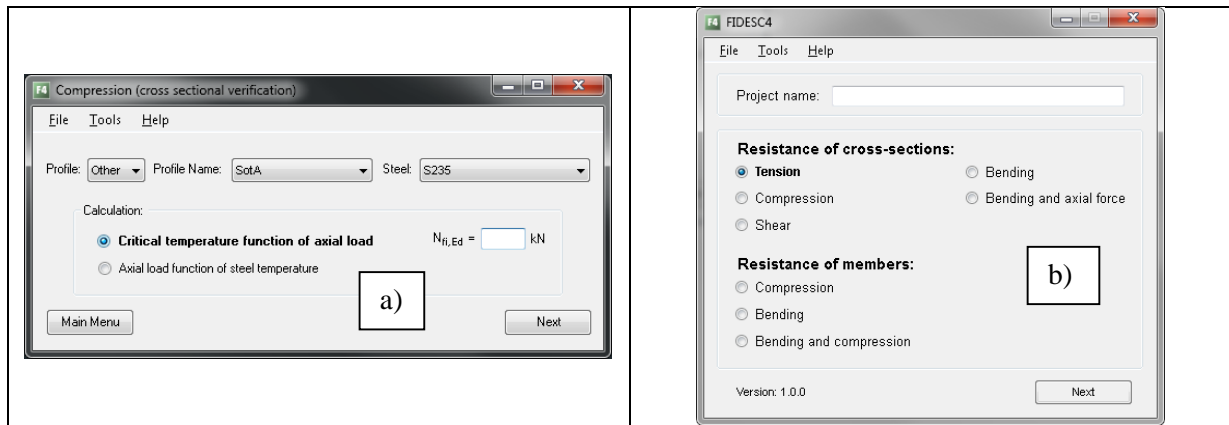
F4 Compression (cross sectional verification)

File Tools Help

Profile: Other Profile Name: SotA Steel: S235

Calculation:

Critical temperature function of axial load $N_{fi,Ed}$ = kN

Axial load function of steel temperature

a)

Main Menu Next

F4 FIDESC4

File Tools Help

Project name:

Resistance of cross-sections:

Tension

Compression

Shear

Bending

Bending and axial force

Resistance of members:

Compression

Bending

Bending and compression

b)

Version: 1.0.0

Next